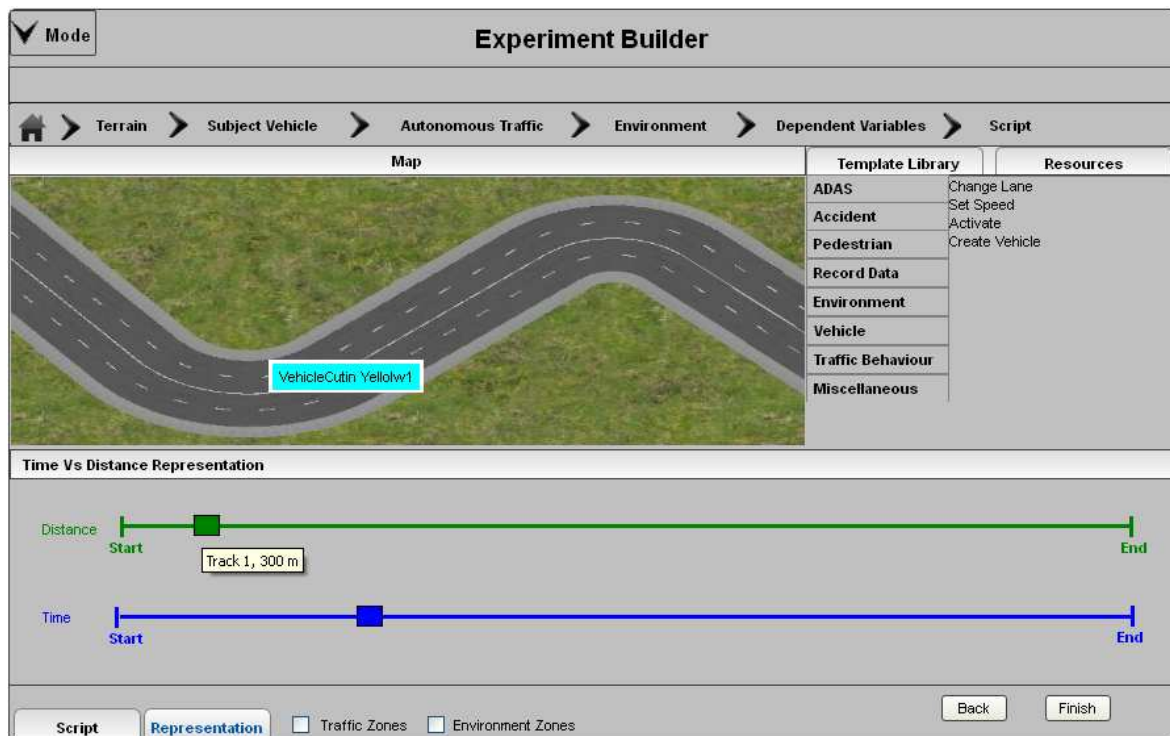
Mode

Experiment Builder

Terrain Subject Vehicle Autonomous Traffic Environment Dependent Variables Script

Map

Template Library

Resources

ADAS
Accident
Pedestrian
Record Data
Environment
Vehicle
Traffic Behaviour
Miscellaneous

Change Lane
Set Speed
Activate
Create Vehicle

VehicleCutin Yellolw1

Time Vs Distance Representation

Distance
Start
Track 1, 300 m
End

Time
Start
End

Back Finish

Script Representation Traffic Zones Environment Zones